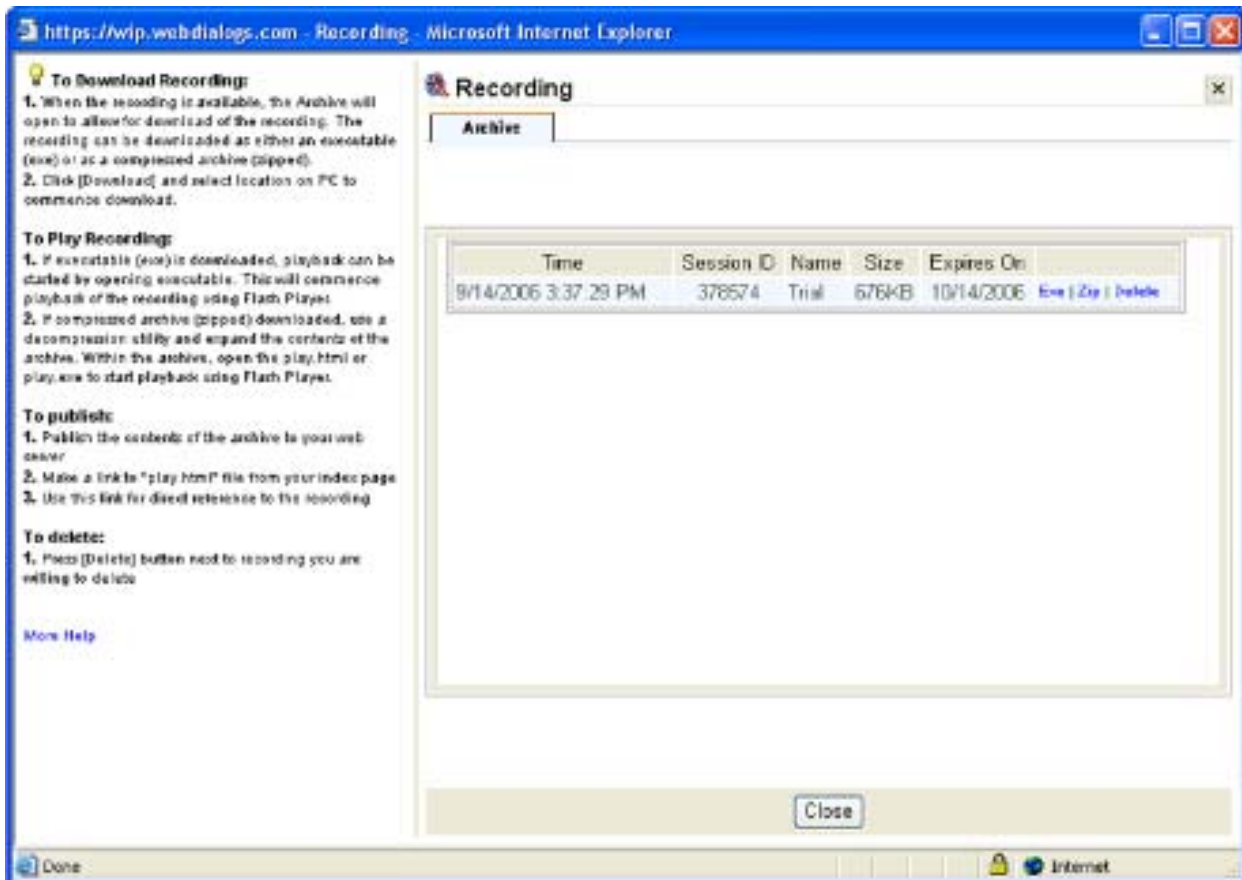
https://wip.webdialogs.com - Recording - Microsoft Internet Explorer

To Download Recording:
1. When the recording is available, the Archive will open to allow for download of the recording. The recording can be downloaded as either an executable (exe) or as a compressed archive (zipped).
2. Click [Download] and select location on PC to commence download.

To Play Recording:
1. If executable (exe) is downloaded, playback can be started by opening executable. This will commence playback of the recording using Flash Player.
2. If compressed archive (zipped) downloaded, use a decompression utility and expand the contents of the archive. Within the archive, open the play.html or play.exe to start playback using Flash Player.

To publish:
1. Publish the contents of the archive to your web server
2. Make a link to "play.html" file from your index page
3. Use this link for direct reference to the recording

To delete:
1. Press [Delete] button next to recording you are willing to delete

More Help

Recording

×

Archive

| Time | Session ID | Name | Size | Expires On | |
|---|---|---|---|---|---|
| 9/14/2006 3:37:29 PM | 378574 | Trial | 676KB | 10/14/2006 | Exe \| Zip \| Delete |

Close

Done

Internet